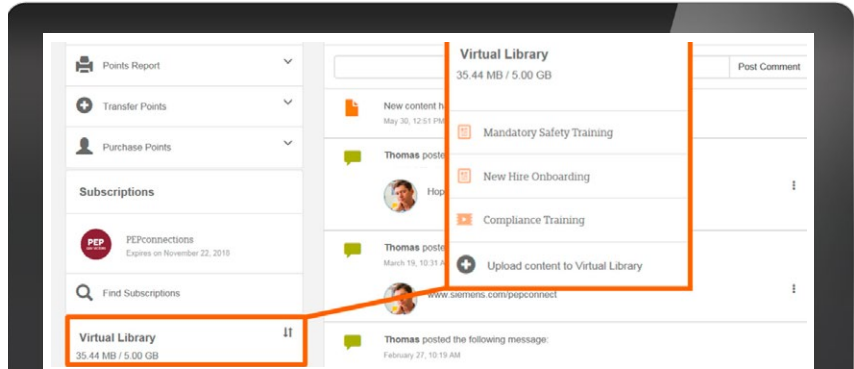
Points Report

Transfer Points

Purchase Points

Subscriptions

PEP

PEPconnections
Expires on November 22, 2019

Find Subscriptions

Virtual Library
35.44 MB / 5.00 GB

Post Comment

New content h
May 30, 12:51 P

Thomas poste

Hop

Thomas poste
March 19, 10:31 A

www.siemens.com/pepconnect

Thomas posted the following message:
February 27, 10:19 AM

Virtual Library
35.44 MB / 5.00 GB

Mandatory Safety Training

New Hire Onboarding

Compliance Training

Upload content to Virtual Library